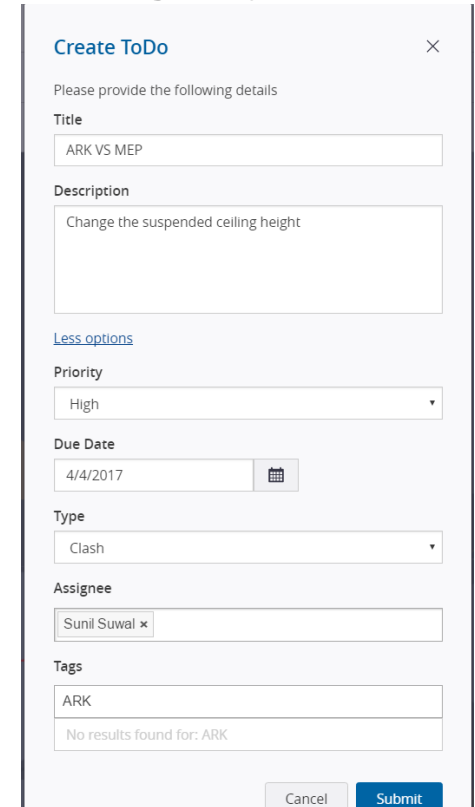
Create ToDo ×

Please provide the following details

Title

ARK VS MEP

Description

Change the suspended ceiling height

Less options

Priority

High

Due Date

4/4/2017

Type

Clash

Assignee

Sunil Suwal ×

Tags

ARK

No results found for: ARK

Cancel Submit